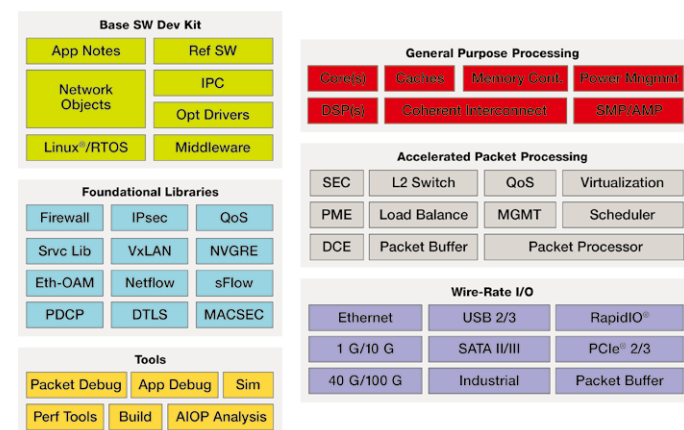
Base SW Dev Kit

App Notes
Ref SW
Network Objects
IPC
Opt Drivers
Linux®/RTOS
Middleware

Foundational Libraries

Firewall
IPsec
QoS
Srvc Lib
VxLAN
NVGRE
Eth-OAM
Netflow
sFlow
PDCP
DTLS
MACSEC

Tools

Packet Debug
App Debug
Sim
Perf Tools
Build
AIOP Analysis

General Purpose Processing

Core(s)
Caches
Memory Cont.
Power Mngmnt
DSP(s)
Coherent Interconnect
SMP/AMP

Accelerated Packet Processing

SEC
L2 Switch
QoS
Virtualization
PME
Load Balance
MGMT
Scheduler
DCE
Packet Buffer
Packet Processor

Wire-Rate I/O

Ethernet
USB 2/3
RapidIO®
1 G/10 G
SATA II/III
PCIe® 2/3
40 G/100 G
Industrial
Packet Buffer